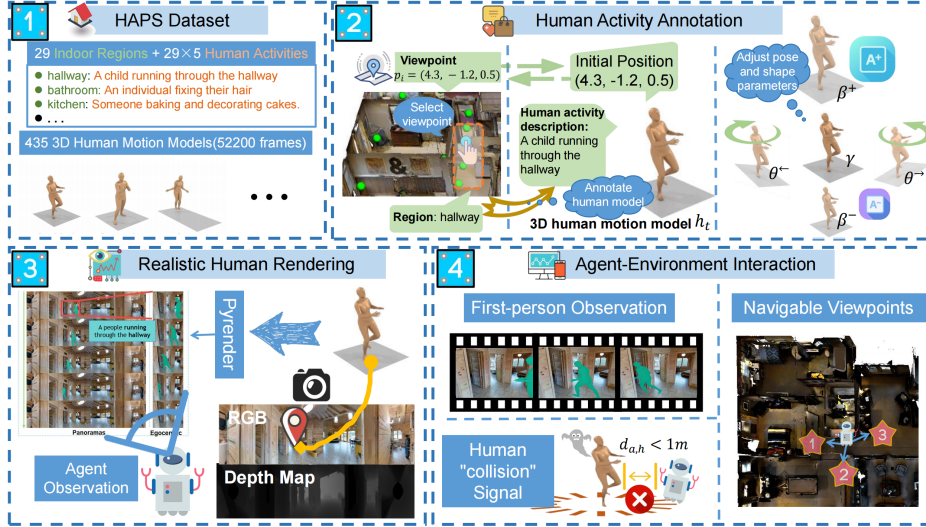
1 HAPS Dataset

29 Indoor Regions + 29×5 Human Activities

hallway: A child running through the hallway

bathroom: An individual fixing their hair

kitchen: Someone baking and decorating cakes.

...

435 3D Human Motion Models(52200 frames)

...

2 Human Activity Annotation

Viewpoint $p_i = (4.3, -1.2, 0.5)$

Initial Position (4.3, -1.2, 0.5)

Select viewpoint

Human activity description: A child running through the hallway

Annotate human model

Region: hallway

3D human motion model $h_t$

Adjust pose and shape parameters

$\beta^+$

$\theta^{\leftarrow}$

$\gamma$

$\theta^{\rightarrow}$

$\beta^-$

3 Realistic Human Rendering

A people running through the hallway

Panoramas

Egocentric

Pyrender

Agent Observation

RGB

Depth Map

4 Agent-Environment Interaction

First-person Observation

Navigable Viewpoints

Human "collision" Signal

$d_{a,h} < 1m$

1

2

3